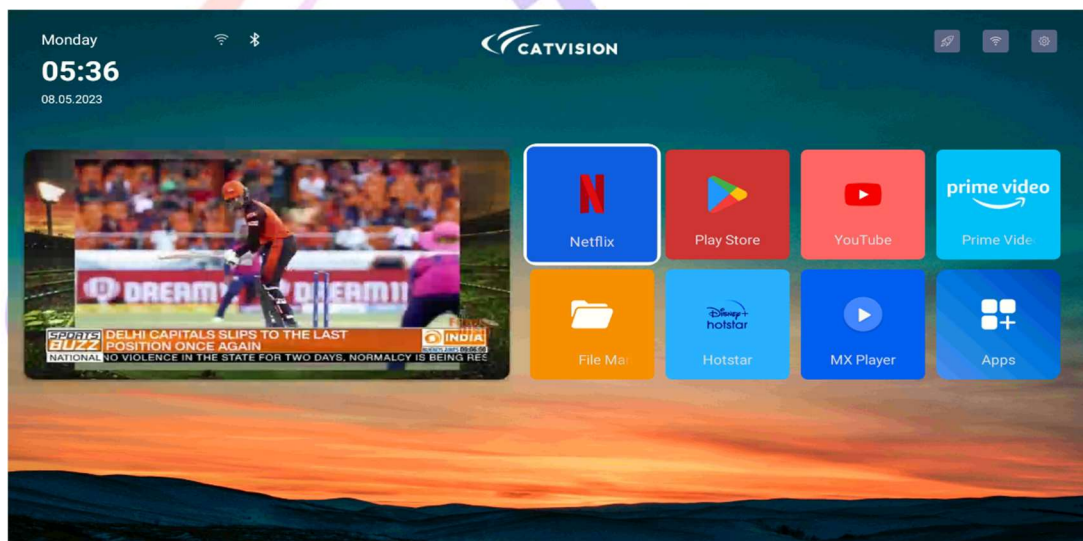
Monday
05:36
08.05.2023

CATVISION

DREAM11 DREAM11
SPORTS BUZZ DELHI CAPITALS SLIPS TO THE LAST POSITION ONCE AGAIN
INDIA
NATIONAL NO VIOLENCE IN THE STATE FOR TWO DAYS, NORMALCY IS BEING RES

Netflix
Play Store
YouTube
prime video
Prime Vide
File Mar
Disney+ hotstar
Hotstar
MX Player
Apps